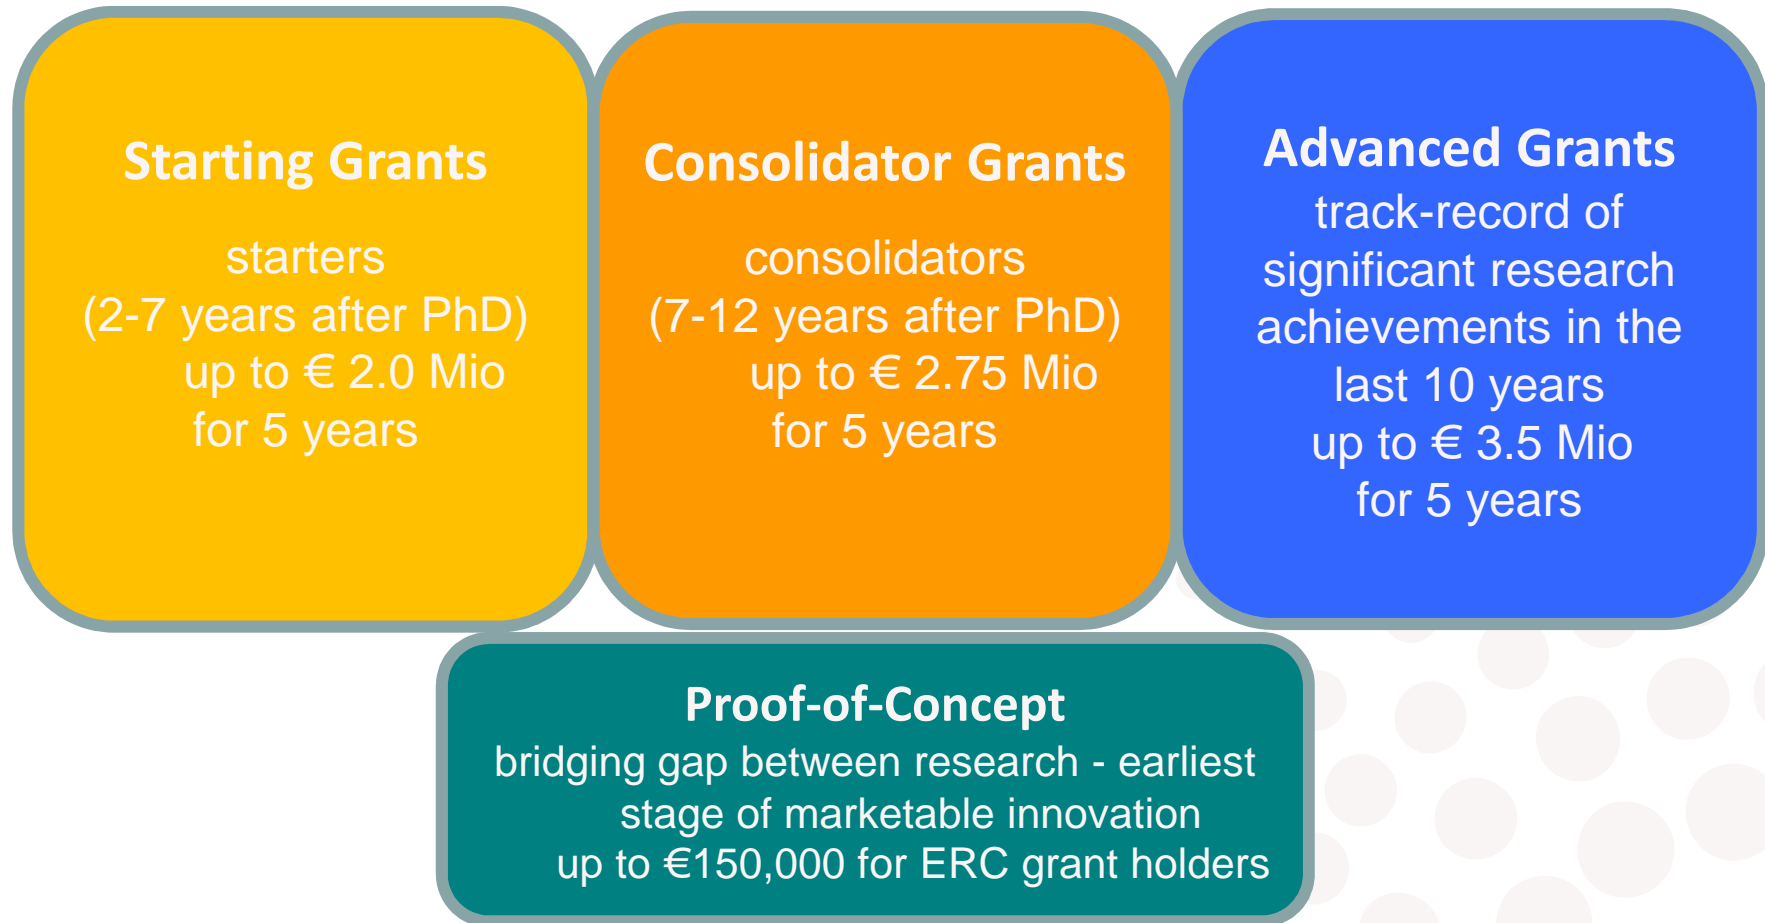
Starting Grants

starters
(2-7 years after PhD)
up to € 2.0 Mio
for 5 years

Consolidator Grants

consolidators
(7-12 years after PhD)
up to € 2.75 Mio
for 5 years

Advanced Grants
track-record of significant research achievements in the last 10 years
up to € 3.5 Mio
for 5 years

Proof-of-Concept
bridging gap between research - earliest stage of marketable innovation
up to €150,000 for ERC grant holders